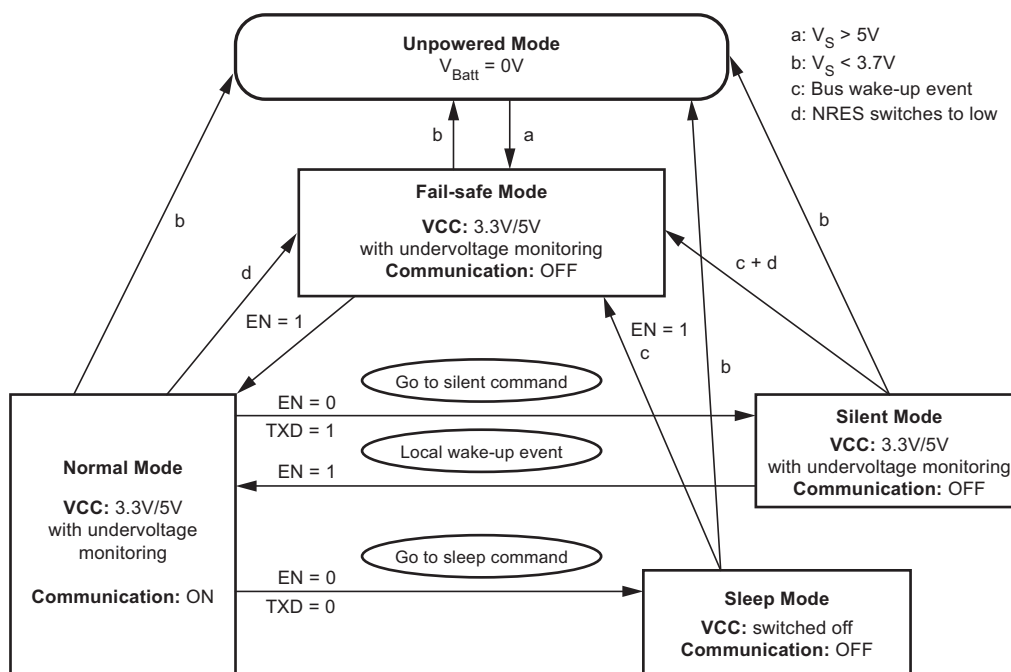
Unpowered Mode
$V_{Batt} = 0V$

a: $V_S > 5V$
b: $V_S < 3.7V$
c: Bus wake-up event
d: NRES switches to low

b

a

Fail-safe Mode
VCC: 3.3V/5V
with undervoltage monitoring
Communication: OFF

b

b

d

c + d

EN = 1

EN = 1

c

b

Go to silent command

EN = 0

TXD = 1

Local wake-up event

EN = 1

Normal Mode
VCC: 3.3V/5V
with undervoltage monitoring

Communication: ON

Silent Mode
VCC: 3.3V/5V
with undervoltage monitoring
Communication: OFF

Go to sleep command

EN = 0

TXD = 0

Sleep Mode
VCC: switched off
Communication: OFF